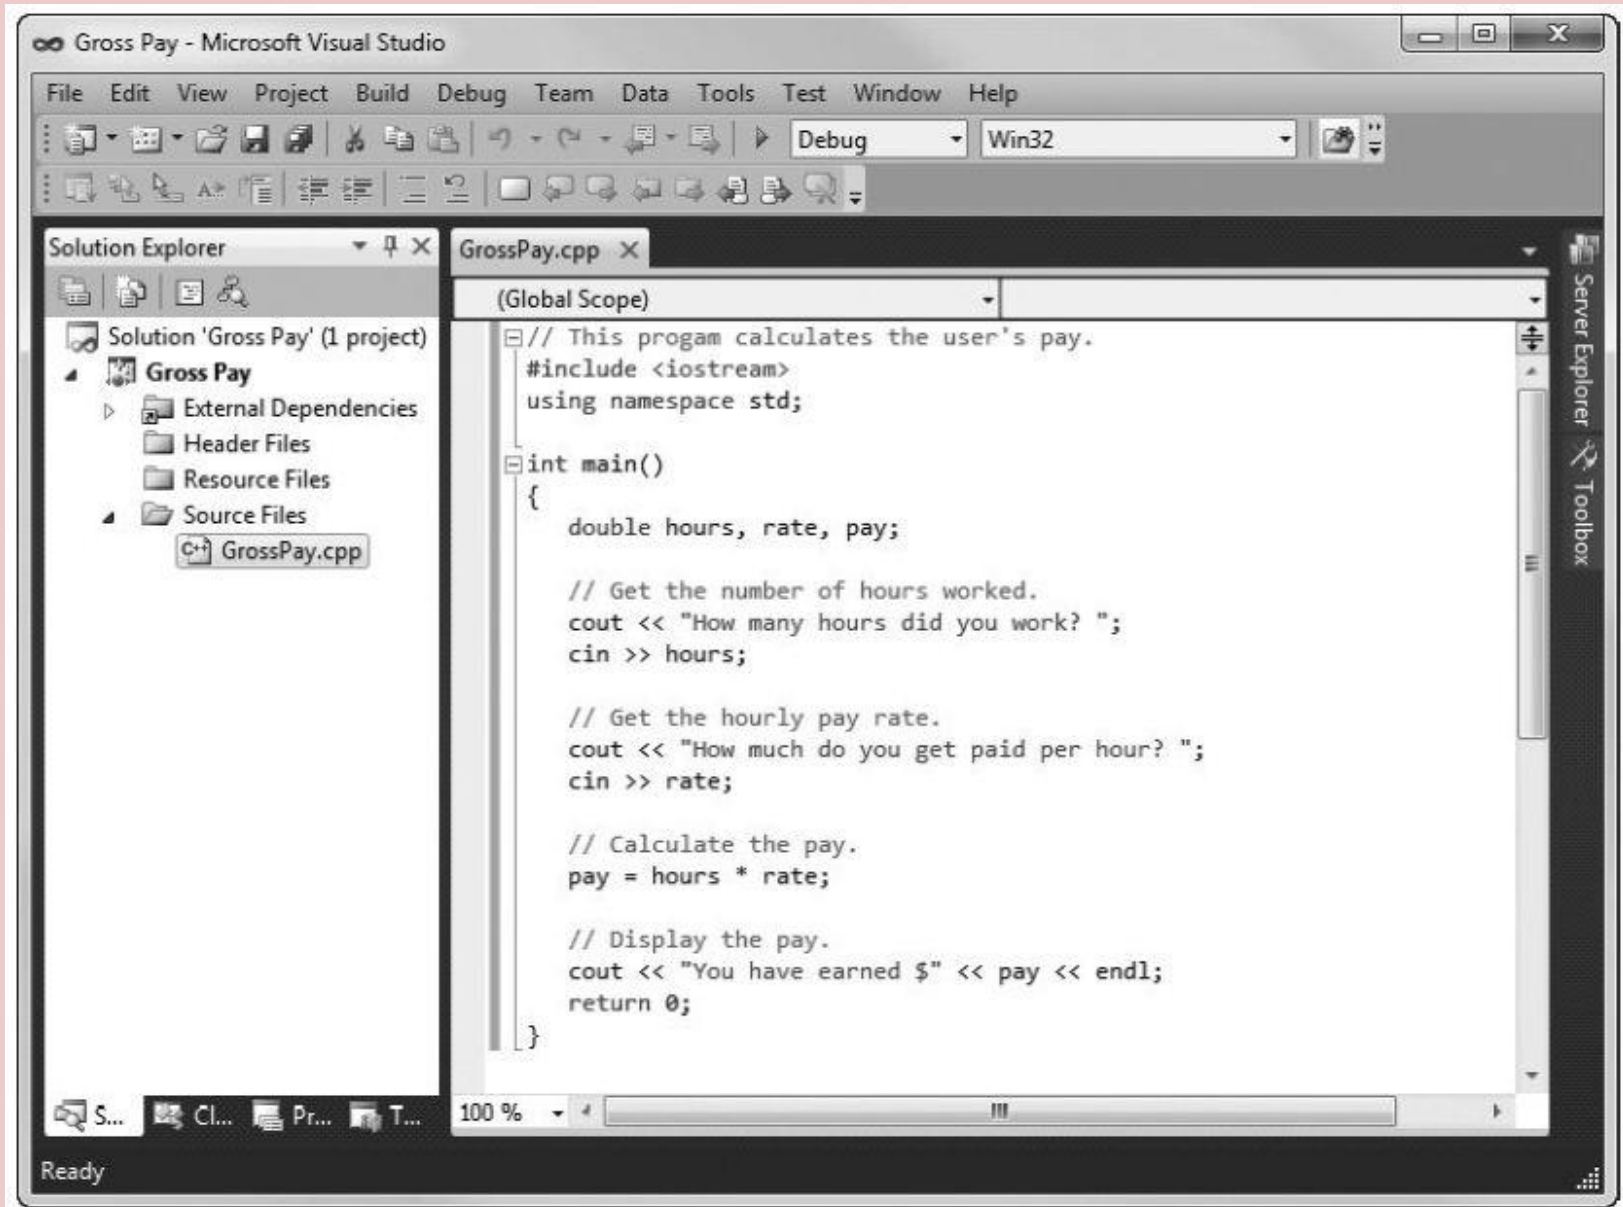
Gross Pay - Microsoft Visual Studio

File Edit View Project Build Debug Team Data Tools Test Window Help

Debug Win32

Solution Explorer

Solution 'Gross Pay' (1 project)
Gross Pay
External Dependencies
Header Files
Resource Files
Source Files
GrossPay.cpp

GrossPay.cpp

(Global Scope)

// This progam calculates the user's pay.
#include <iostream>
using namespace std;

int main()
{
    double hours, rate, pay;

    // Get the number of hours worked.
    cout << "How many hours did you work? ";
    cin >> hours;

    // Get the hourly pay rate.
    cout << "How much do you get paid per hour? ";
    cin >> rate;

    // Calculate the pay.
    pay = hours * rate;

    // Display the pay.
    cout << "You have earned $" << pay << endl;
    return 0;
}

Server Explorer
Toolbox

S... Cl... Pr... T...

100 %

Ready